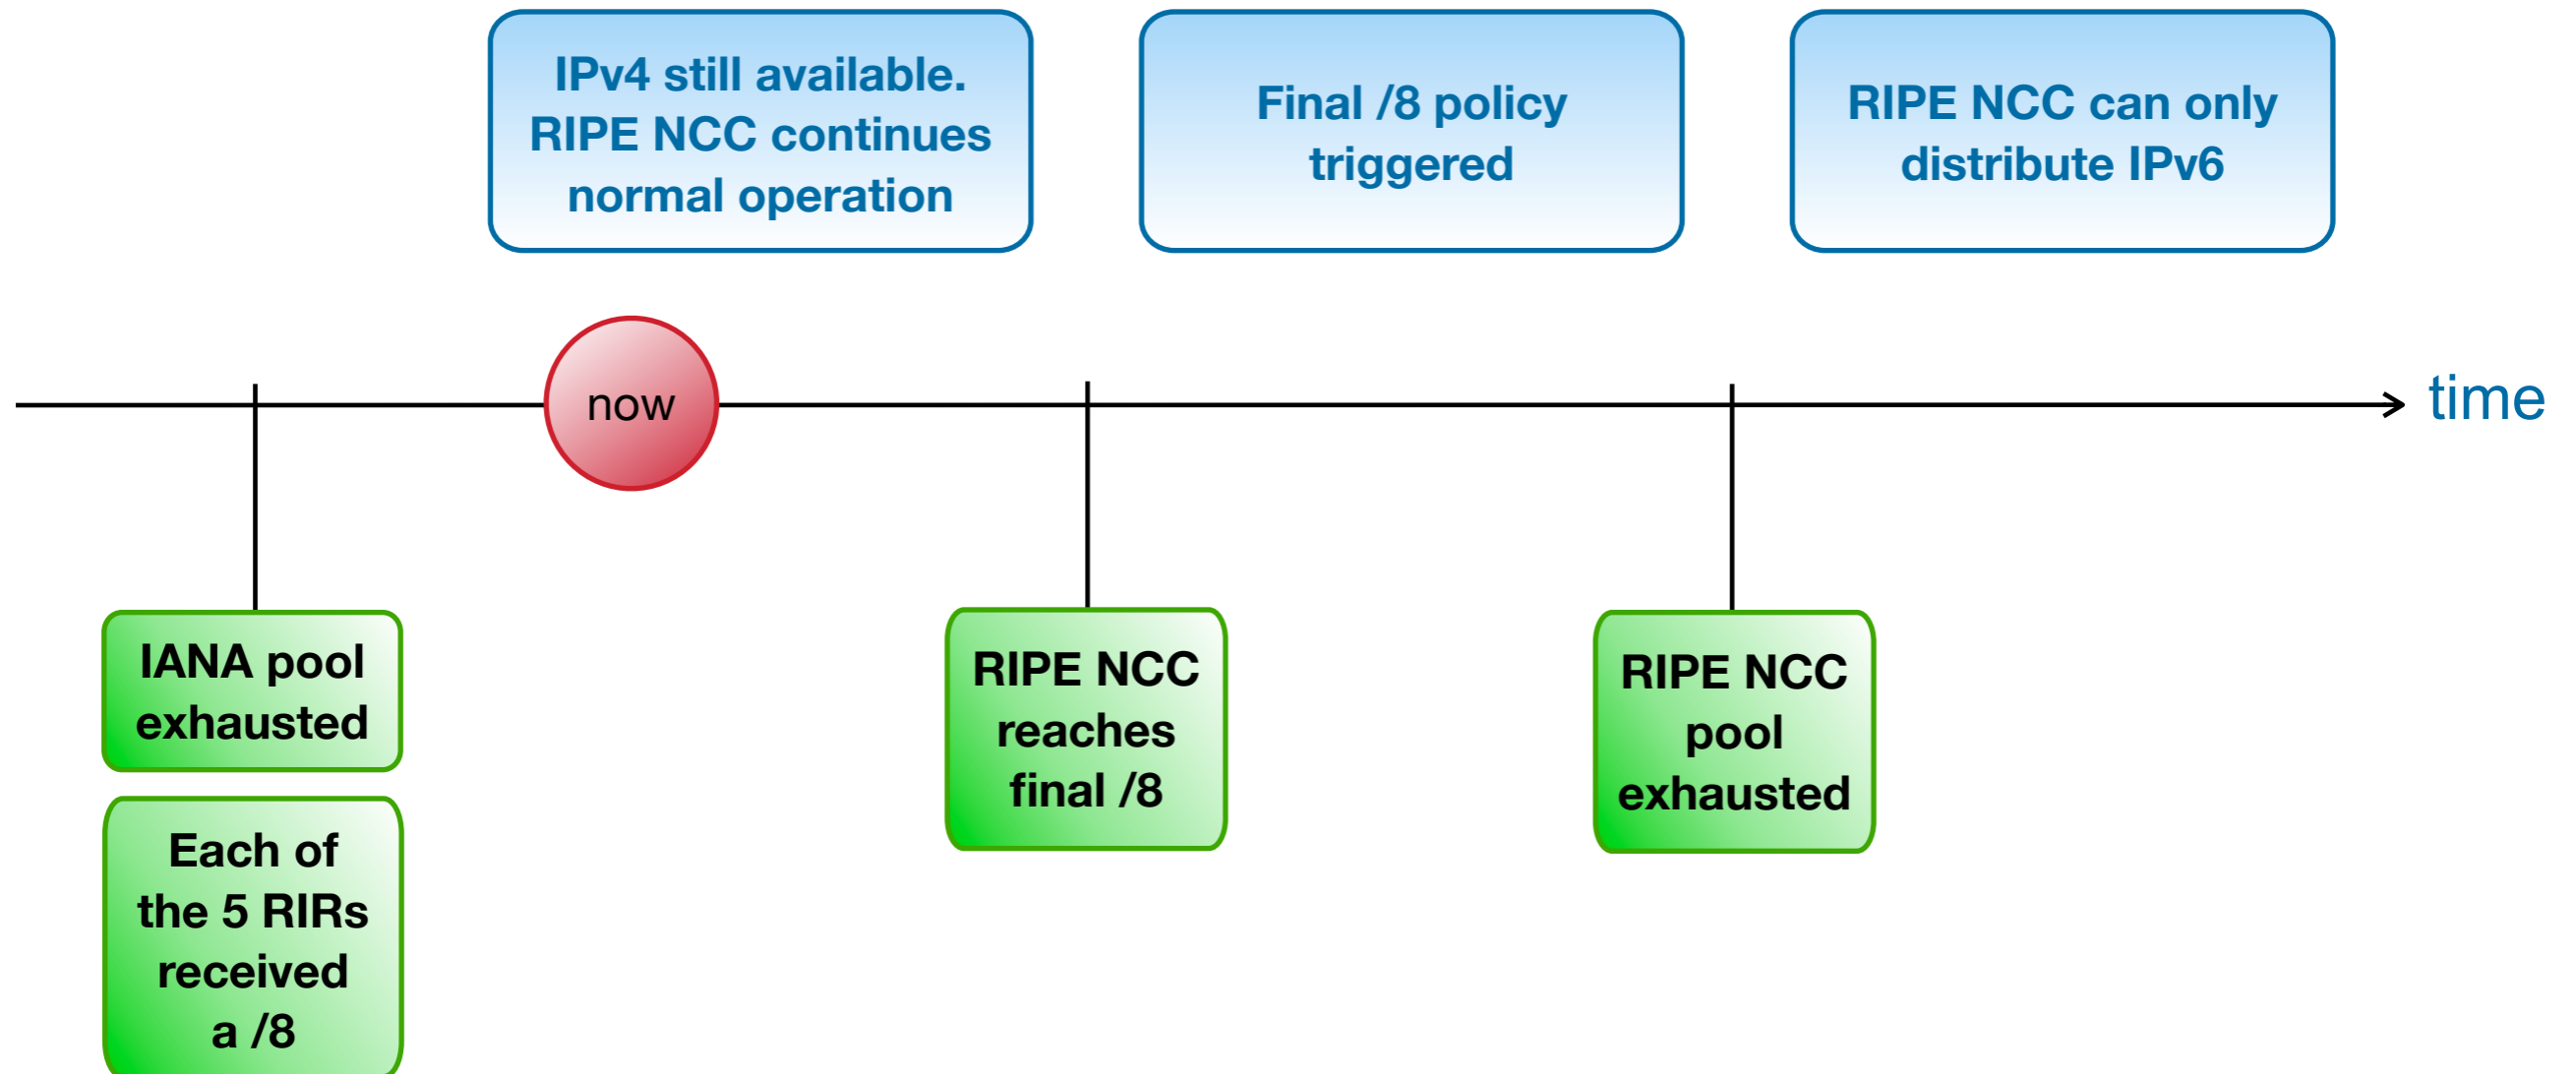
IPv4 still available. RIPE NCC continues normal operation

Final /8 policy triggered

RIPE NCC can only distribute IPv6

now

time

IANA pool exhausted

Each of the 5 RIRs received a /8

RIPE NCC reaches final /8

RIPE NCC pool exhausted